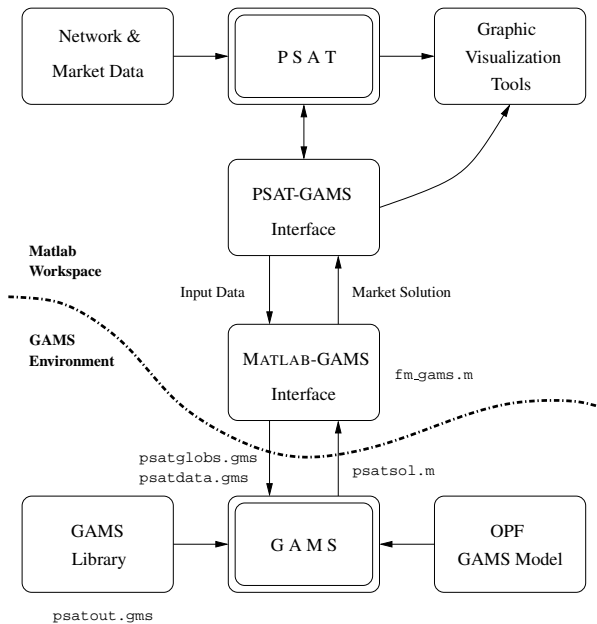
Network & Market Data

PSAT

Graphic Visualization Tools

PSAT-GAMS Interface

Matlab Workspace

Input Data

Market Solution

GAMS Environment

MATLAB-GAMS Interface

fm_gams.m

psatglobs.gms
psatdata.gms

psatsol.m

GAMS Library

GAMS

OPF GAMS Model

psatout.gms